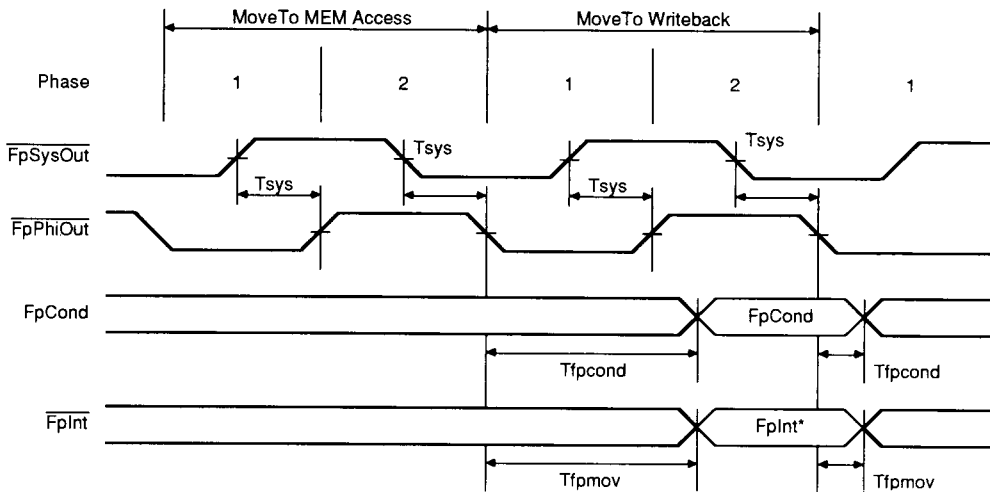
MoveTo MEM Access

MoveTo Writeback

Phase

1

2

1

2

1

$\overline{\text{FpSysOut}}$

Tsys

Tsys

Tsys

Tsys

$\overline{\text{FpPhiOut}}$

FpCond

FpCond

Tfpcond

Tfpcond

$\overline{\text{FpInt}}$

FpInt*

Tfpmov

Tfpmov